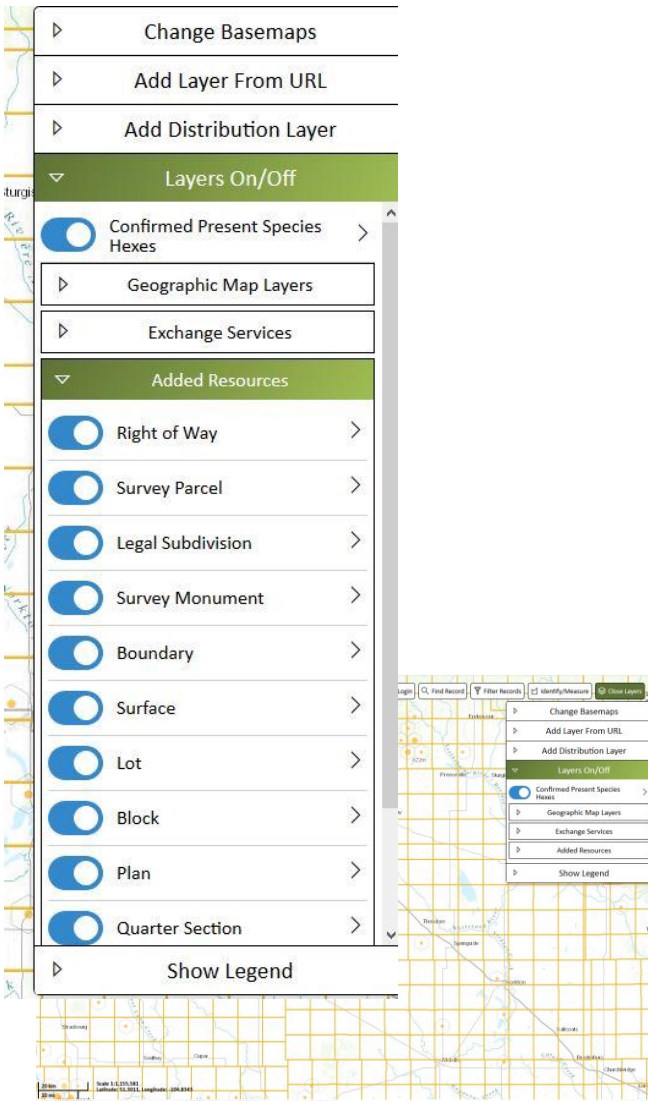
Change Basemaps
Add Layer From URL
Add Distribution Layer
Layers On/Off
Confirmed Present Species Hexes
Geographic Map Layers
Exchange Services
Added Resources
Right of Way
Survey Parcel
Legal Subdivision
Survey Monument
Boundary
Surface
Lot
Block
Plan
Quarter Section
Show Legend

Login
Find Record
Filter Records
Identify/Measure
Close Layers
Change Basemaps
Add Layer From URL
Add Distribution Layer
Layers On/Off
Confirmed Present Species Hexes
Geographic Map Layers
Exchange Services
Added Resources
Show Legend
20 km
10 mi
Scale 1:1,155,581
Latitude: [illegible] Longitude: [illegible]